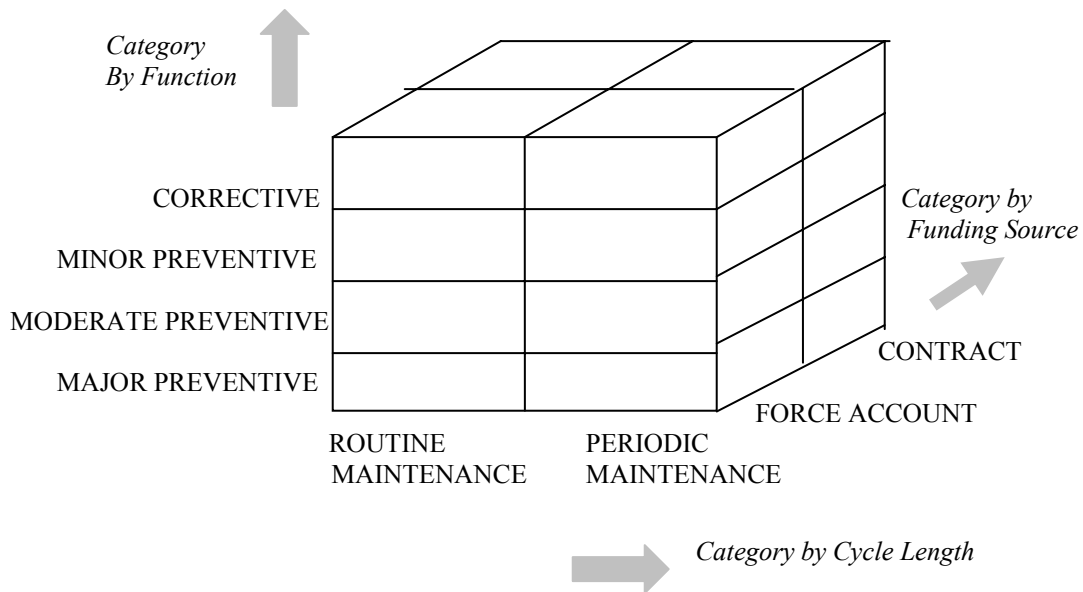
Category By Function

CORRECTIVE

MINOR PREVENTIVE

MODERATE PREVENTIVE

MAJOR PREVENTIVE

Category by Funding Source

CONTRACT

FORCE ACCOUNT

ROUTINE MAINTENANCE

PERIODIC MAINTENANCE

Category by Cycle Length